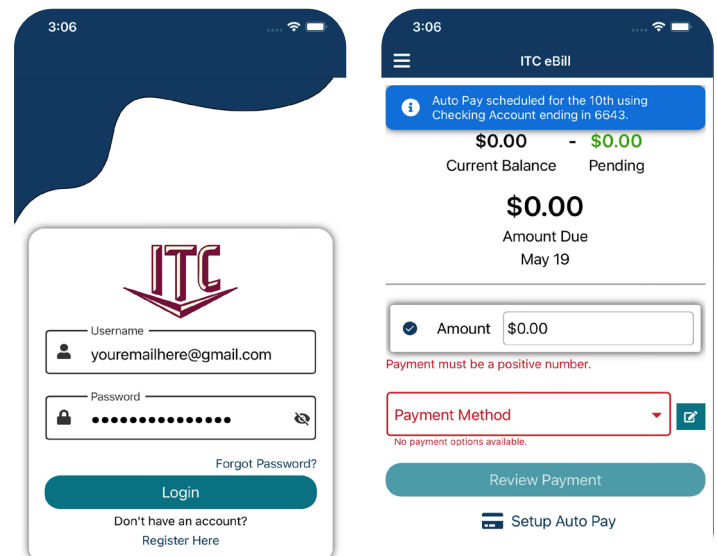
3:06

ITC

Username
youremailhere@gmail.com

Password
•••••••••••••••

Forgot Password?

Login

Don't have an account?
Register Here

3:06

ITC eBill

Auto Pay scheduled for the 10th using Checking Account ending in 6643.

$0.00 - $0.00
Current Balance Pending

$0.00
Amount Due
May 19

Amount $0.00

Payment must be a positive number.

Payment Method

No payment options available.

Review Payment

Setup Auto Pay